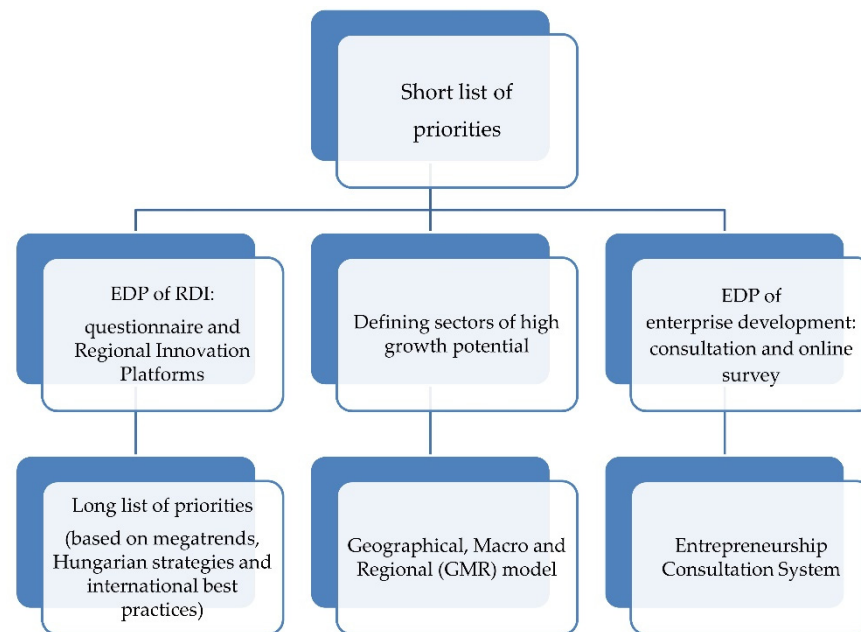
Short list of priorities

EDP of RDI: questionnaire and Regional Innovation Platforms

Defining sectors of high growth potential

EDP of enterprise development: consultation and online survey

Long list of priorities (based on megatrends, Hungarian strategies and international best practices)

Geographical, Macro and Regional (GMR) model

Entrepreneurship Consultation System